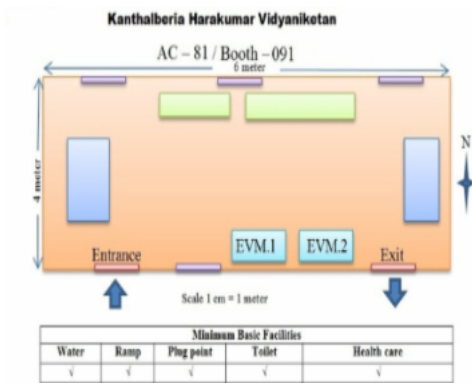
Kanthalberia Harakumar Vidyaniketan

AC – 81 / Booth – 091

6 meter

4 meter

N

EVM.1

EVM.2

Entrance

Exit

Scale 1 cm = 1 meter

| Minimum Basic Facilities | | | | |
|---|---|---|---|---|
| Water | Ramp | Plug point | Toilet | Health care |
| √ | √ | √ | √ | √ |